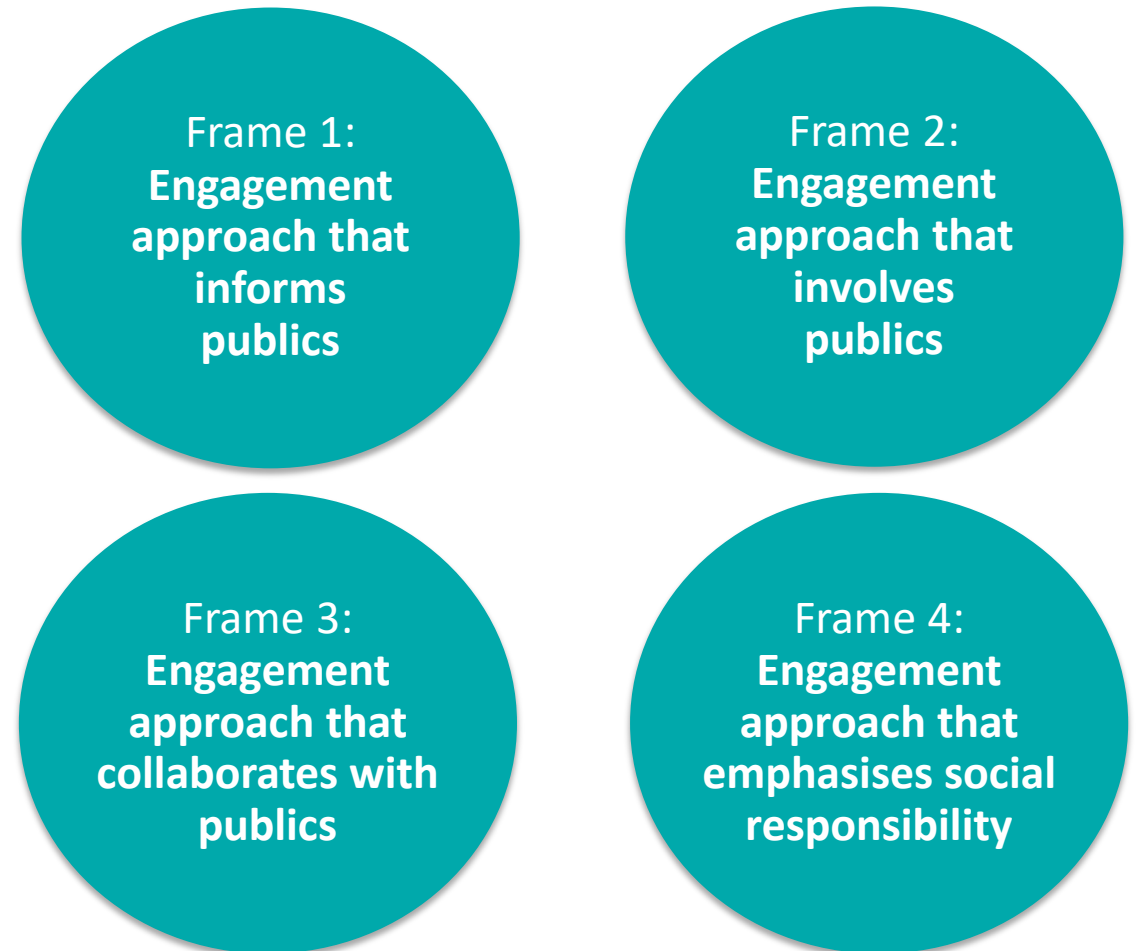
Frame 1:
Engagement approach that informs publics

Frame 2:
Engagement approach that involves publics

Frame 3:
Engagement approach that collaborates with publics

Frame 4:
Engagement approach that emphasises social responsibility